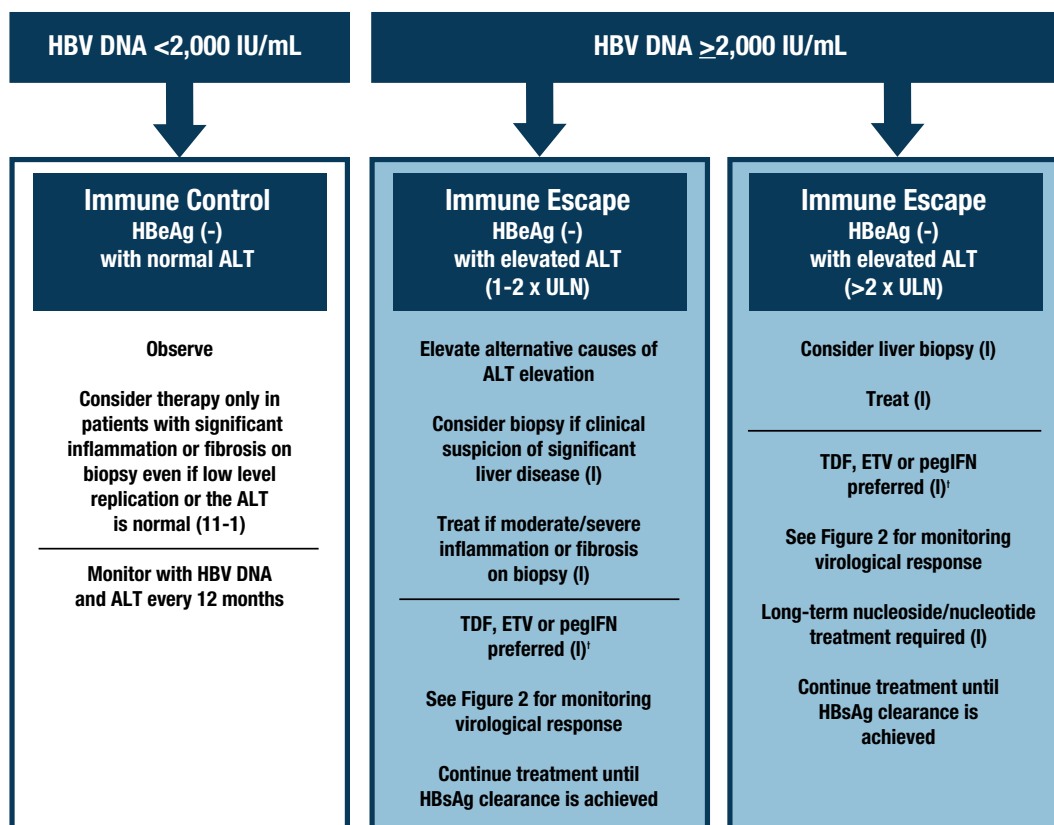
HBV DNA <2,000 IU/mL

HBV DNA $\geq$2,000 IU/mL

Immune Control
HBeAg (-)
with normal ALT

Observe

Consider therapy only in patients with significant inflammation or fibrosis on biopsy even if low level replication or the ALT is normal (11-1)

Monitor with HBV DNA and ALT every 12 months

Immune Escape
HBeAg (-)
with elevated ALT
(1-2 x ULN)

Elevate alternative causes of ALT elevation

Consider biopsy if clinical suspicion of significant liver disease (I)

Treat if moderate/severe inflammation or fibrosis on biopsy (I)

TDF, ETV or pegIFN preferred (I)†

See Figure 2 for monitoring virological response

Continue treatment until HBsAg clearance is achieved

Immune Escape
HBeAg (-)
with elevated ALT
(>2 x ULN)

Consider liver biopsy (I)

Treat (I)

TDF, ETV or pegIFN preferred (I)†

See Figure 2 for monitoring virological response

Long-term nucleoside/nucleotide treatment required (I)

Continue treatment until HBsAg clearance is achieved